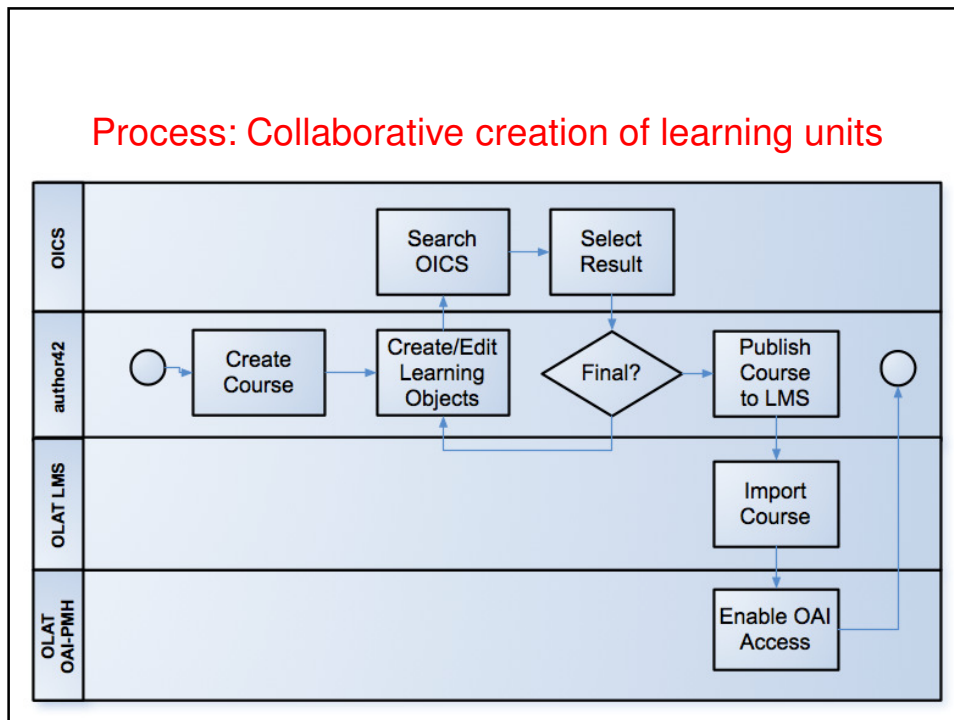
Process: Collaborative creation of learning units

OICS

Search OICS

Select Result

author42

Create Course

Create/Edit Learning Objects

Final?

Publish Course to LMS

OLAT LMS

Import Course

OLAT OAI-PMH

Enable OAI Access